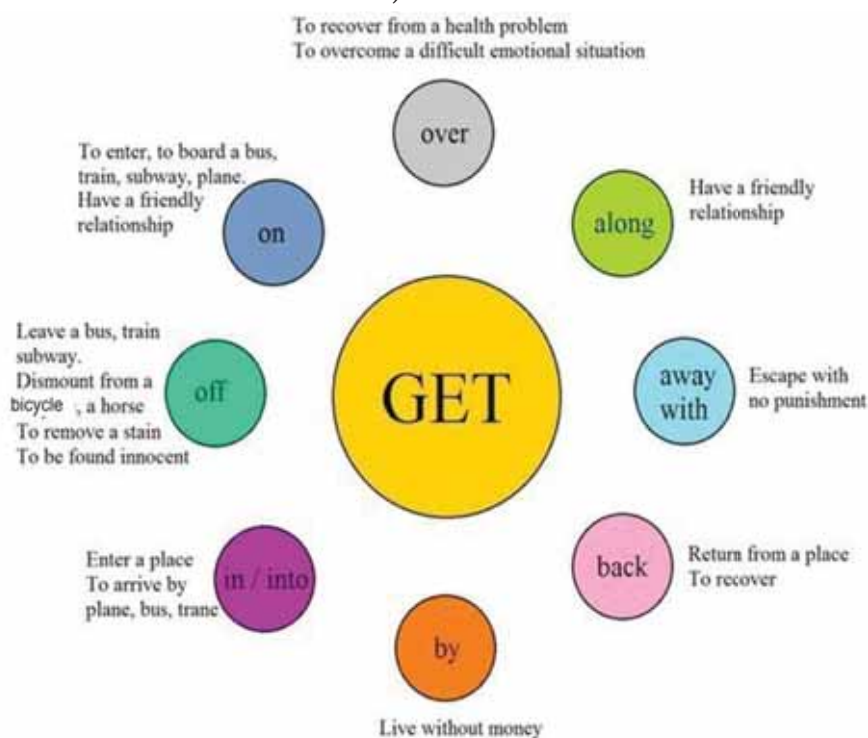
To recover from a health problem
To overcome a difficult emotional situation

over

To enter, to board a bus, train, subway, plane. Have a friendly relationship

on

along

Have a friendly relationship

Leave a bus, train subway.
Dismount from a bicycle , a horse
To remove a stain
To be found innocent

off

GET

away with

Escape with no punishment

Enter a place
To arrive by plane, bus, trane

in / into

back

Return from a place
To recover

by

Live without money